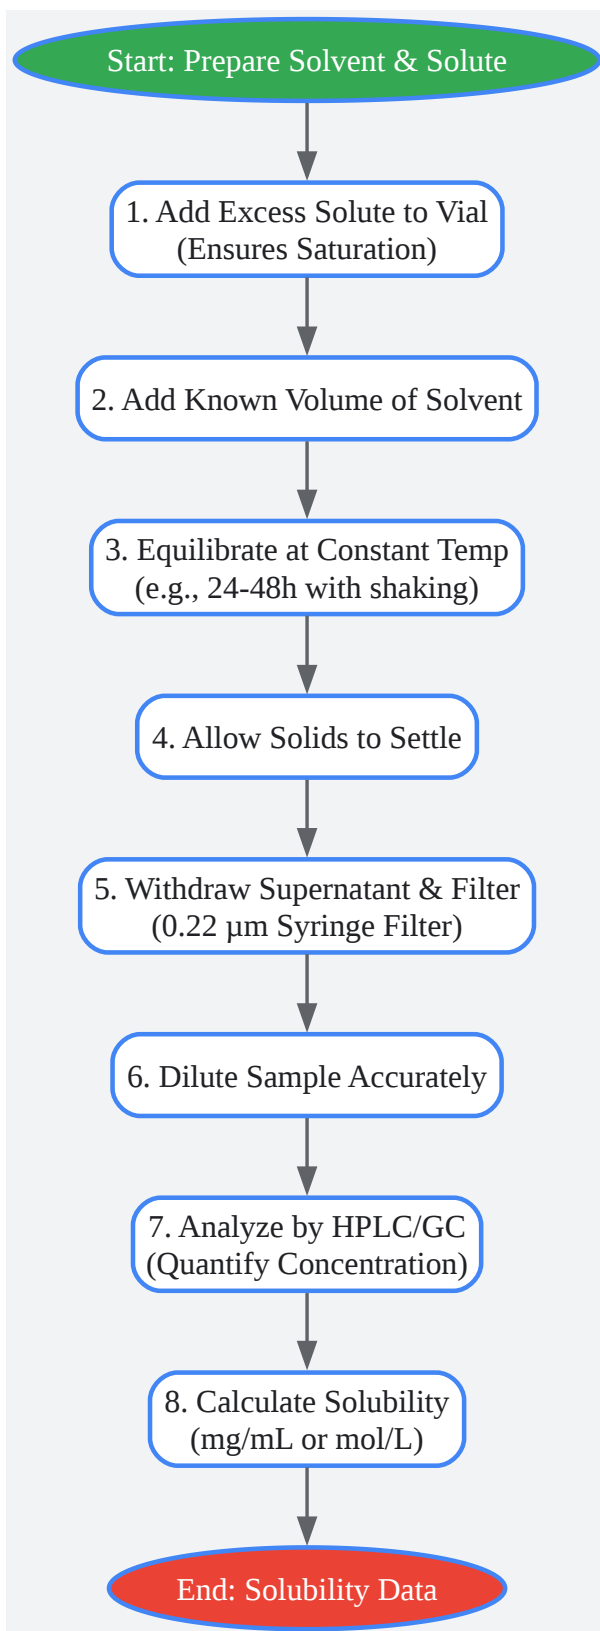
Start: Prepare Solvent & Solute

1. Add Excess Solute to Vial
(Ensures Saturation)

2. Add Known Volume of Solvent

3. Equilibrate at Constant Temp
(e.g., 24-48h with shaking)

4. Allow Solids to Settle

5. Withdraw Supernatant & Filter
(0.22 µm Syringe Filter)

6. Dilute Sample Accurately

7. Analyze by HPLC/GC
(Quantify Concentration)

8. Calculate Solubility
(mg/mL or mol/L)

End: Solubility Data